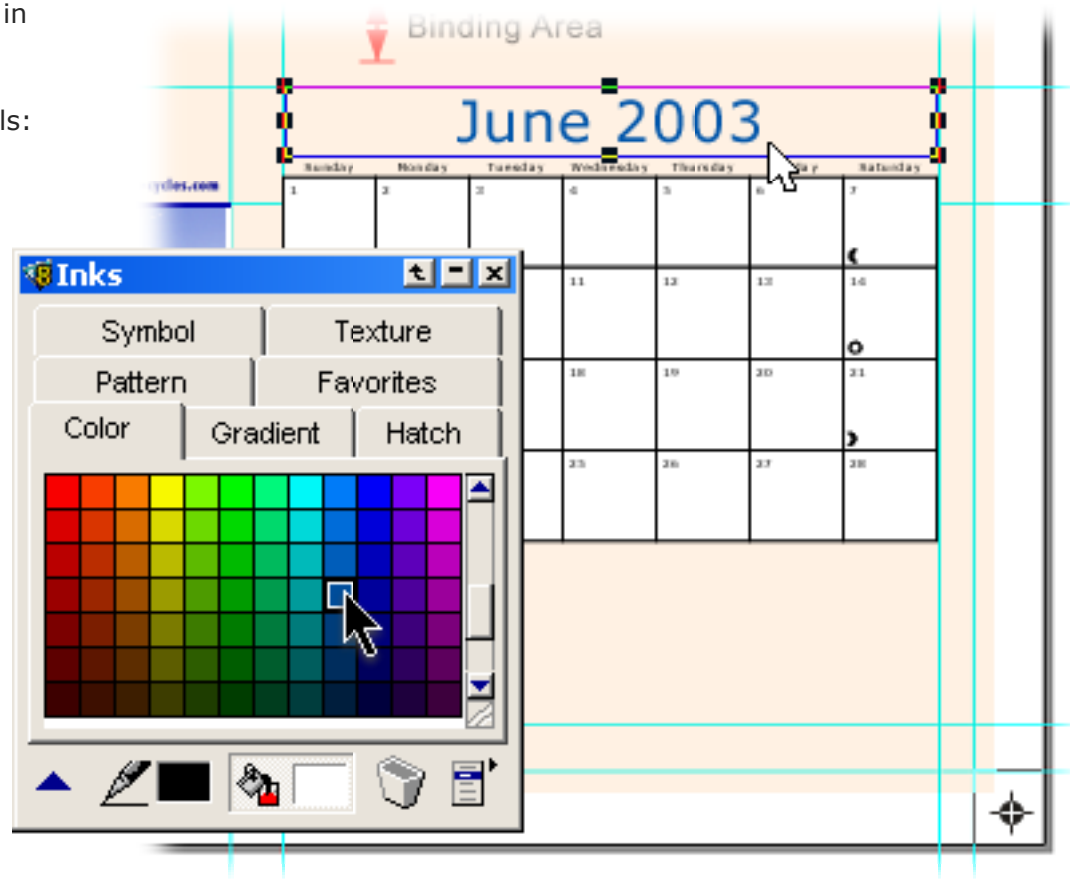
in

ls:

Binding Area

June 2003

Sunday Monday Tuesday Wednesday Thursday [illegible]ay Saturday

ycles.com

1 2 3 4 5 6 7

11 12 13 14

18 19 20 21

25 26 27 28

Inks

Symbol
Texture
Pattern
Favorites
Color
Gradient
Hatch